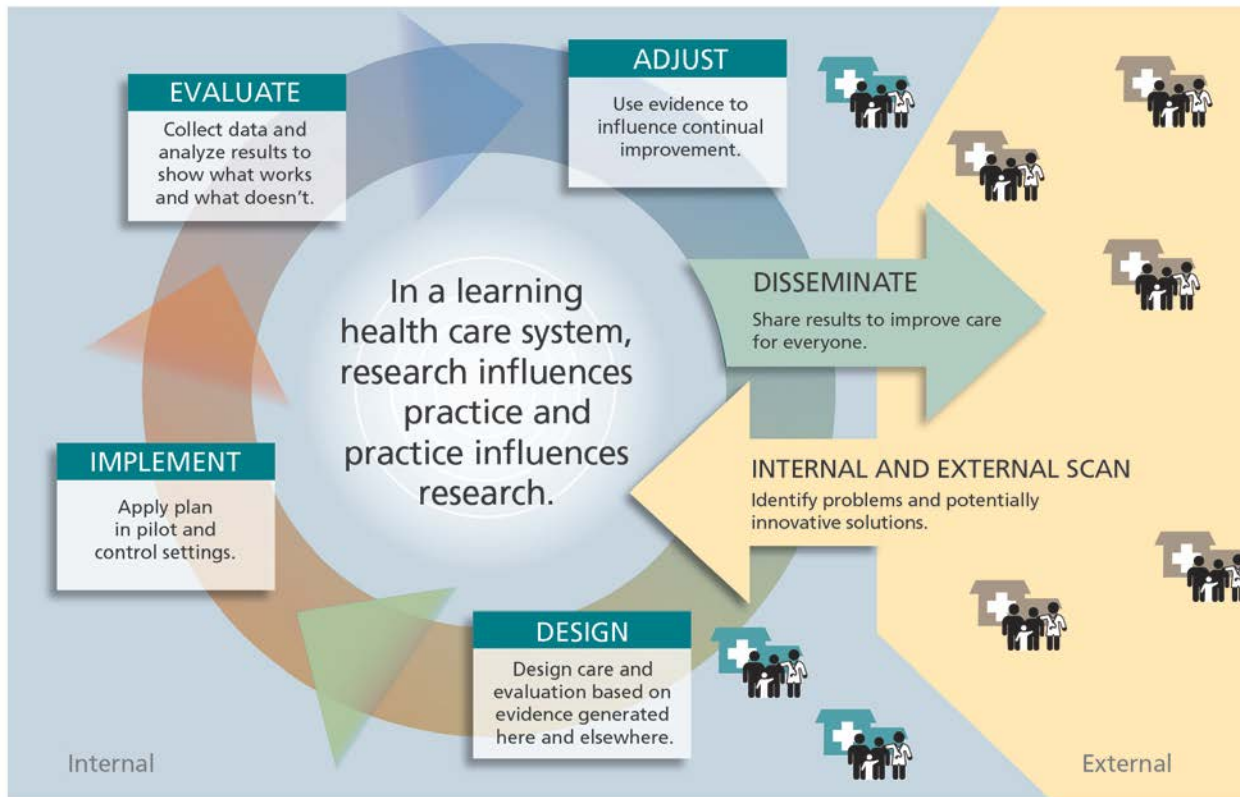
ADJUST

Use evidence to influence continual improvement.

EVALUATE

Collect data and analyze results to show what works and what doesn't.

In a learning health care system, research influences practice and practice influences research.

DISSEMINATE

Share results to improve care for everyone.

INTERNAL AND EXTERNAL SCAN

Identify problems and potentially innovative solutions.

IMPLEMENT

Apply plan in pilot and control settings.

DESIGN

Design care and evaluation based on evidence generated here and elsewhere.

Internal

External